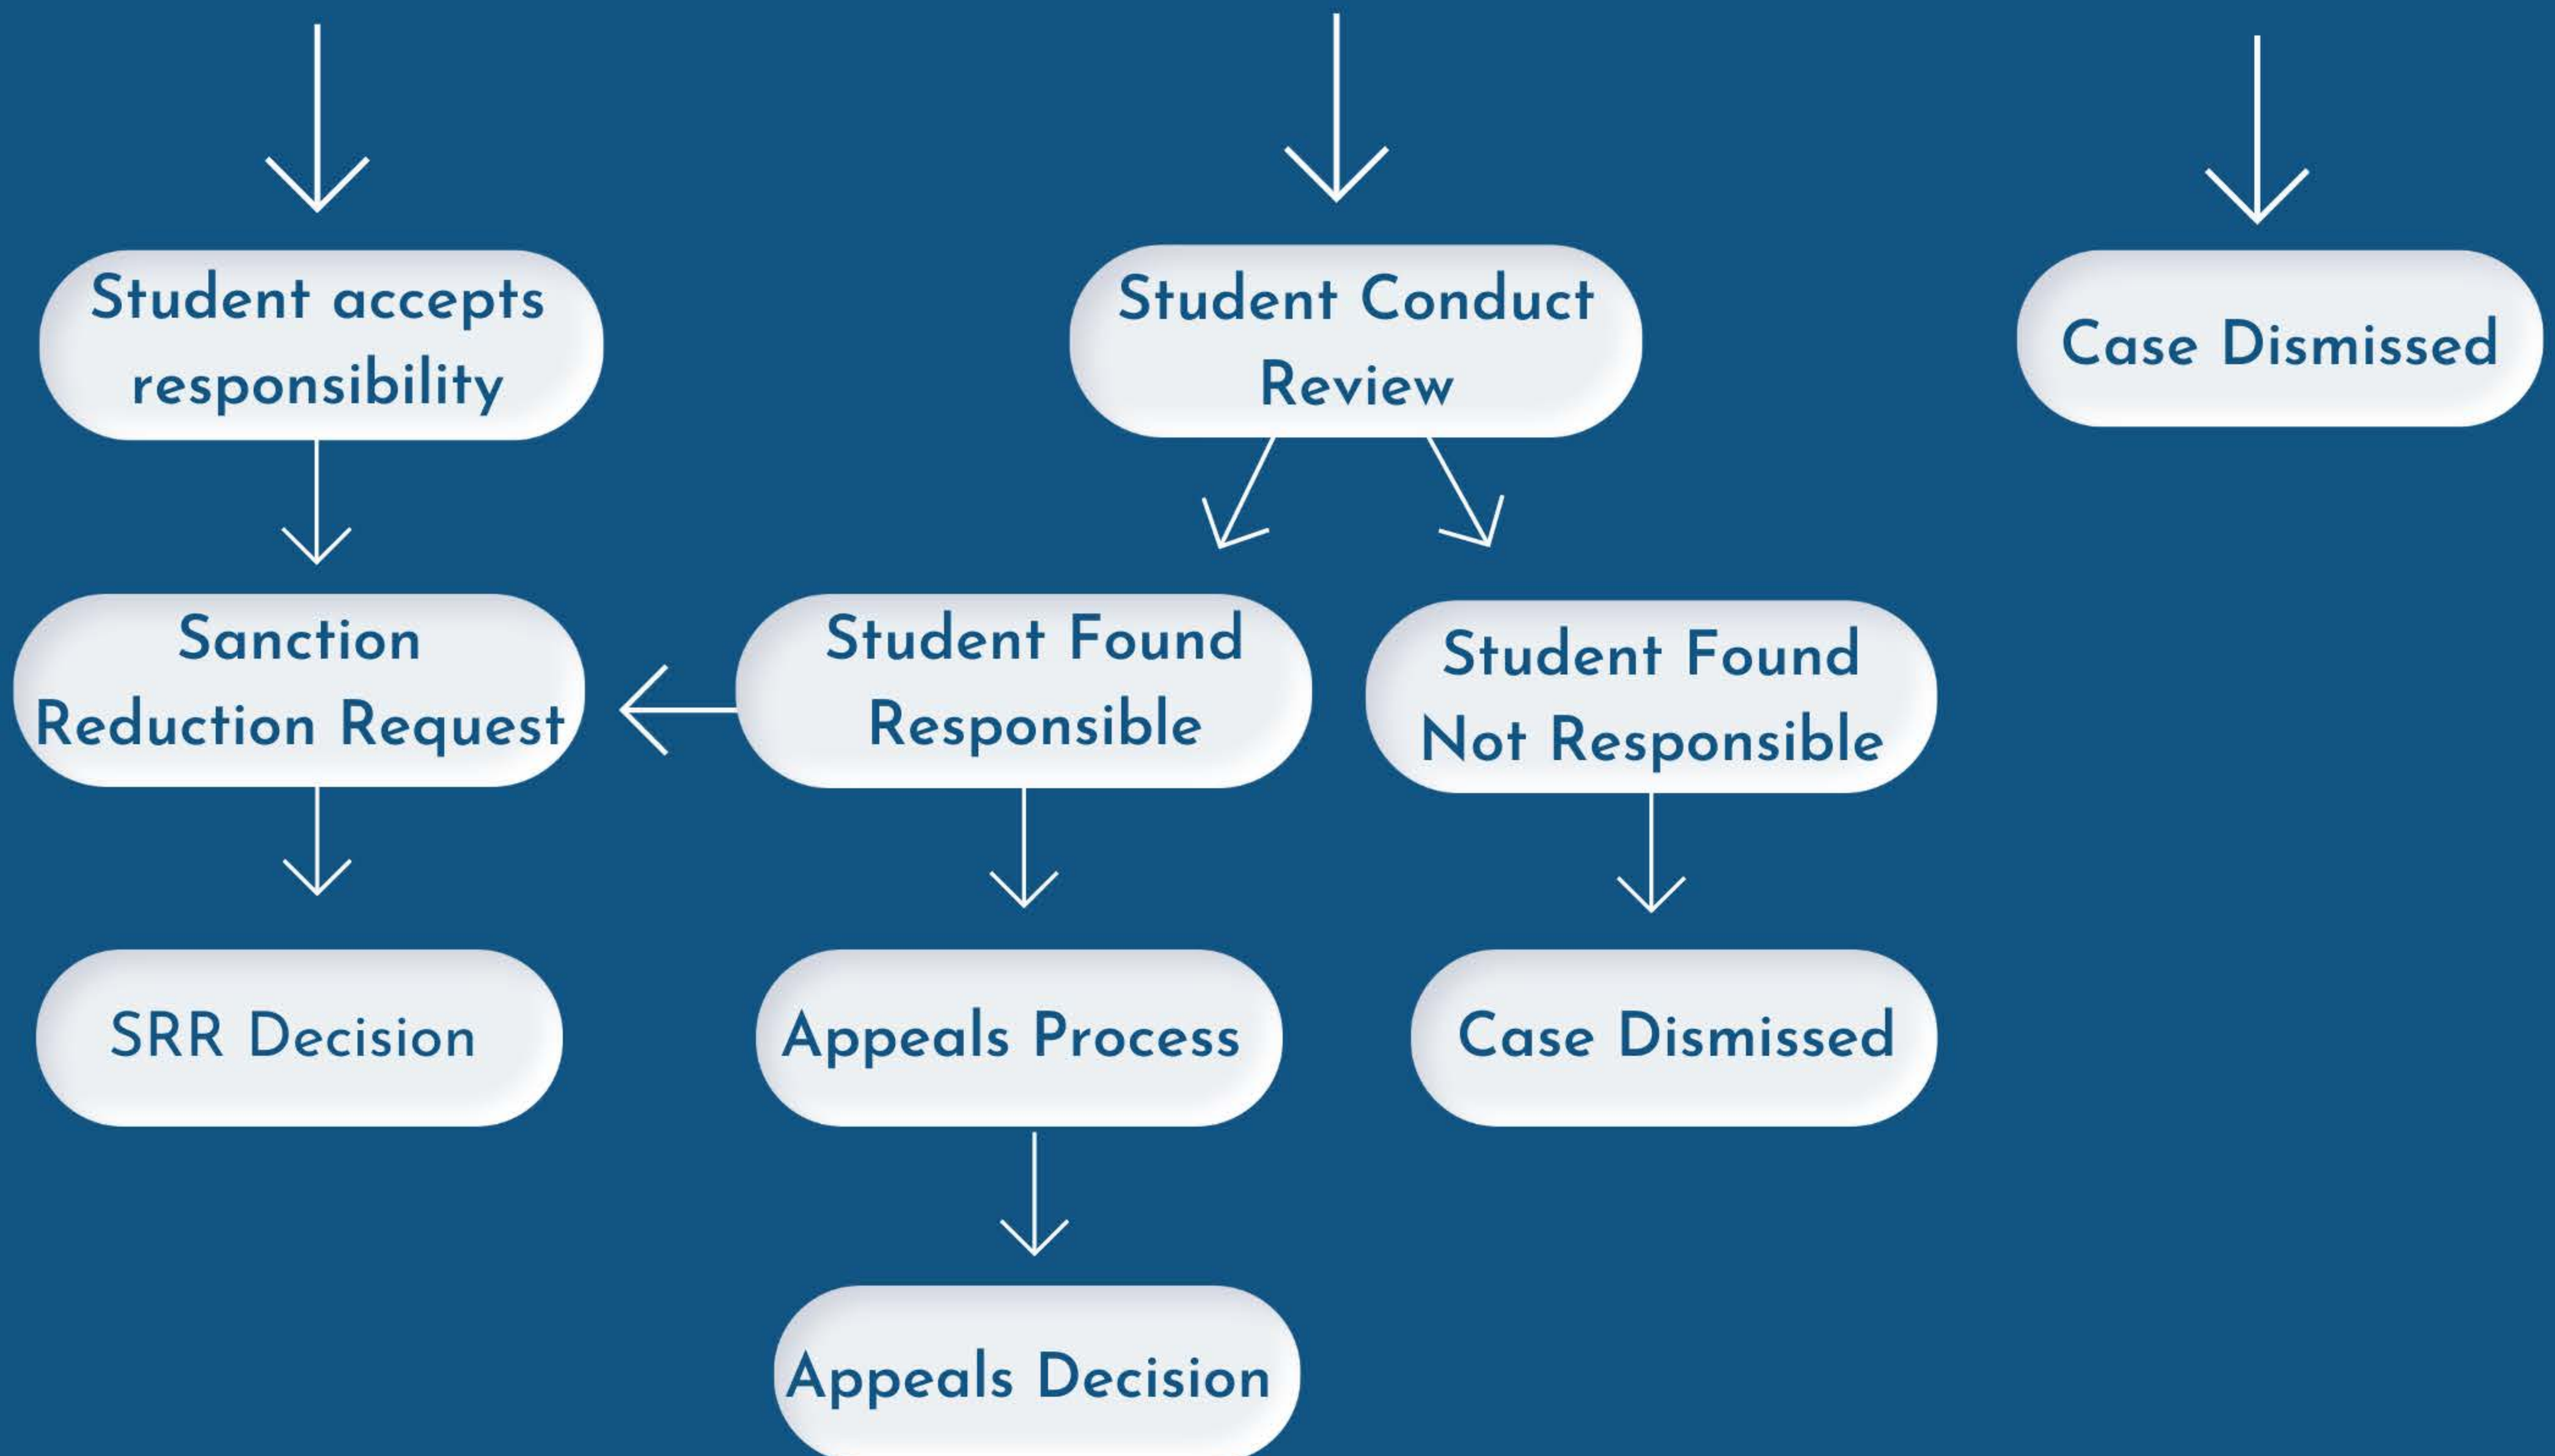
Student accepts responsibility

Student Conduct Review

Case Dismissed

Sanction Reduction Request

Student Found Responsible

Student Found Not Responsible

SRR Decision

Appeals Process

Case Dismissed

Appeals Decision